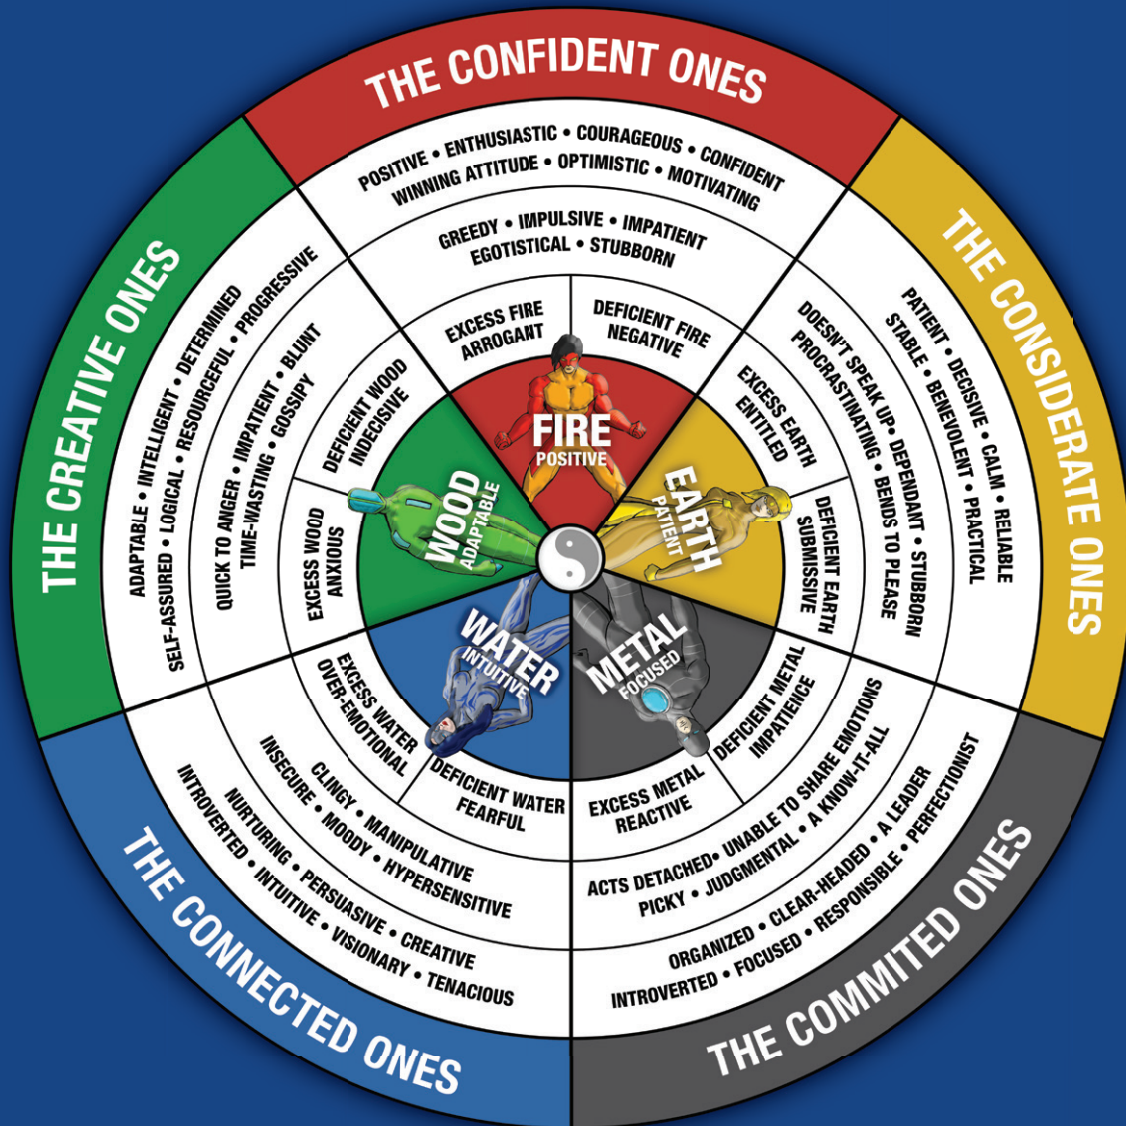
THE CONFIDENT ONES

POSITIVE • ENTHUSIASTIC • COURAGEOUS • CONFIDENT
WINNING ATTITUDE • OPTIMISTIC • MOTIVATING

GREEDY • IMPULSIVE • IMPATIENT
EGOTISTICAL • STUBBORN

EXCESS FIRE
ARROGANT

DEFICIENT FIRE
NEGATIVE

FIRE
POSITIVE

THE CONSIDERATE ONES

PATIENT • DECISIVE • CALM • RELIABLE
STABLE • BENEVOLENT • PRACTICAL

DOESN'T SPEAK UP• DEPENDANT • STUBBORN
PROCRASTINATING • BENDS TO PLEASE

EXCESS EARTH
ENTITLED

DEFICIENT EARTH
SUBMISSIVE

EARTH
PATIENT

THE COMMITED ONES

ORGANIZED • CLEAR-HEADED • A LEADER
INTROVERTED • FOCUSED • RESPONSIBLE • PERFECTIONIST

ACTS DETACHED• UNABLE TO SHARE EMOTIONS
PICKY • JUDGMENTAL • A KNOW-IT-ALL

DEFICIENT METAL
IMPATIENCE

EXCESS METAL
REACTIVE

METAL
FOCUSED

THE CONNECTED ONES

INTROVERTED • INTUITIVE • VISIONARY • TENACIOUS
NURTURING • PERSUASIVE • CREATIVE

INSECURE • MOODY • HYPERSENSITIVE
CLINGY • MANIPULATIVE

EXCESS WATER
OVER-EMOTIONAL

DEFICIENT WATER
FEARFUL

WATER
INTUITIVE

THE CREATIVE ONES

ADAPTABLE • INTELLIGENT • DETERMINED
SELF-ASSURED • LOGICAL • RESOURCEFUL • PROGRESSIVE

QUICK TO ANGER • IMPATIENT • BLUNT
TIME-WASTING • GOSSIPY

DEFICIENT WOOD
INDECISIVE

EXCESS WOOD
ANXIOUS

WOOD
ADAPTABLE